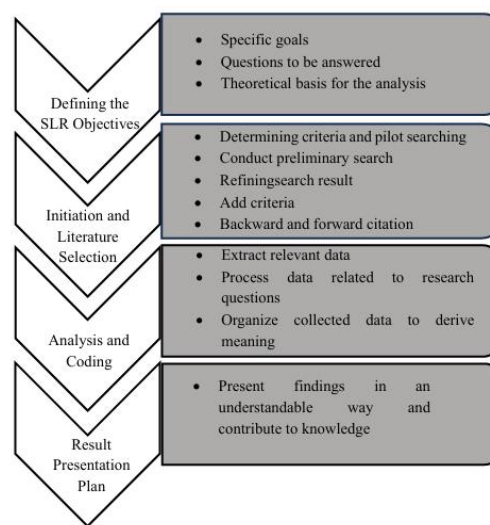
Defining the SLR Objectives

- Specific goals
- Questions to be answered
- Theoretical basis for the analysis

Initiation and Literature Selection

- Determining criteria and pilot searching
- Conduct preliminary search
- Refiningsearch result
- Add criteria
- Backward and forward citation

Analysis and Coding

- Extract relevant data
- Process data related to research questions
- Organize collected data to derive meaning

Result Presentation Plan

- Present findings in an understandable way and contribute to knowledge